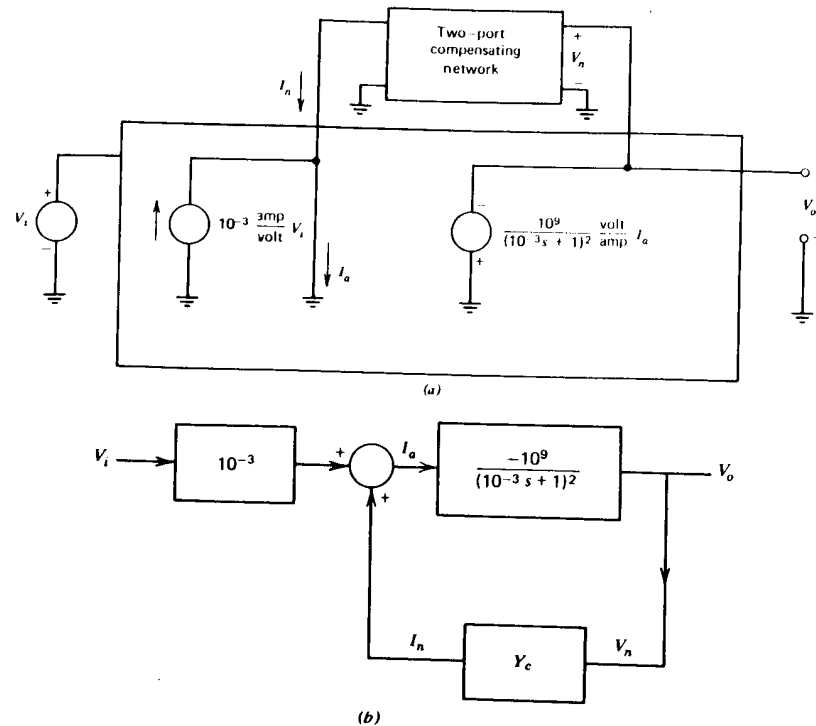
Two-port compensating network

+
$V_n$
−

$I_n$

+
$V_i$
−

$10^{-3}$ $\frac{\text{amp}}{\text{volt}}$ $V_i$

$I_a$

−
$\frac{10^9}{(10^{-3}s+1)^2}$ $\frac{\text{volt}}{\text{amp}}$ $I_a$
+

$V_o$

(a)

$V_i$

$10^{-3}$

+

+

$I_a$

$\frac{-10^9}{(10^{-3}s+1)^2}$

$V_o$

$I_n$

$Y_c$

$V_n$

(b)